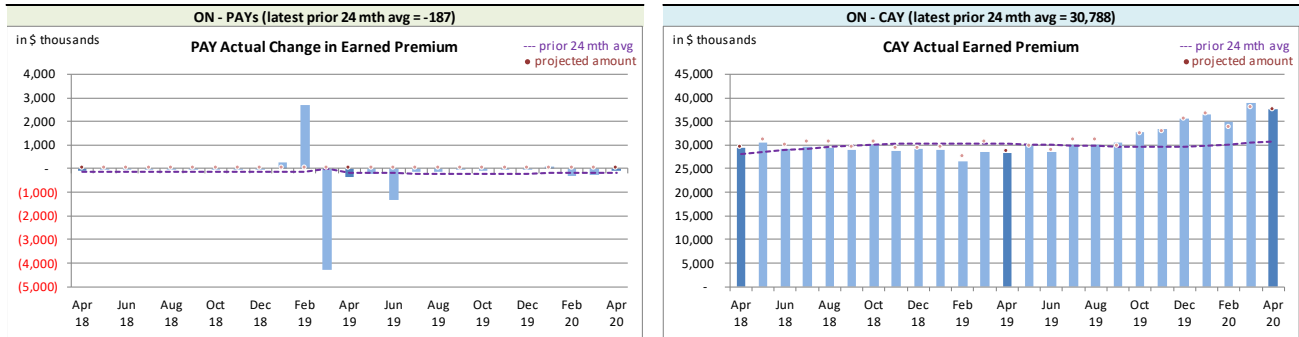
ON - PAYs (latest prior 24 mth avg = -187)

in $ thousands

PAY Actual Change in Earned Premium

--- prior 24 mth avg
• projected amount

4,000
3,000
2,000
1,000
-
(1,000)
(2,000)
(3,000)
(4,000)
(5,000)

Apr 18, Jun 18, Aug 18, Oct 18, Dec 18, Feb 19, Apr 19, Jun 19, Aug 19, Oct 19, Dec 19, Feb 20, Apr 20

ON - CAY (latest prior 24 mth avg = 30,788)

in $ thousands

CAY Actual Earned Premium

--- prior 24 mth avg
• projected amount

45,000
40,000
35,000
30,000
25,000
20,000
15,000
10,000
5,000
-

Apr 18, Jun 18, Aug 18, Oct 18, Dec 18, Feb 19, Apr 19, Jun 19, Aug 19, Oct 19, Dec 19, Feb 20, Apr 20